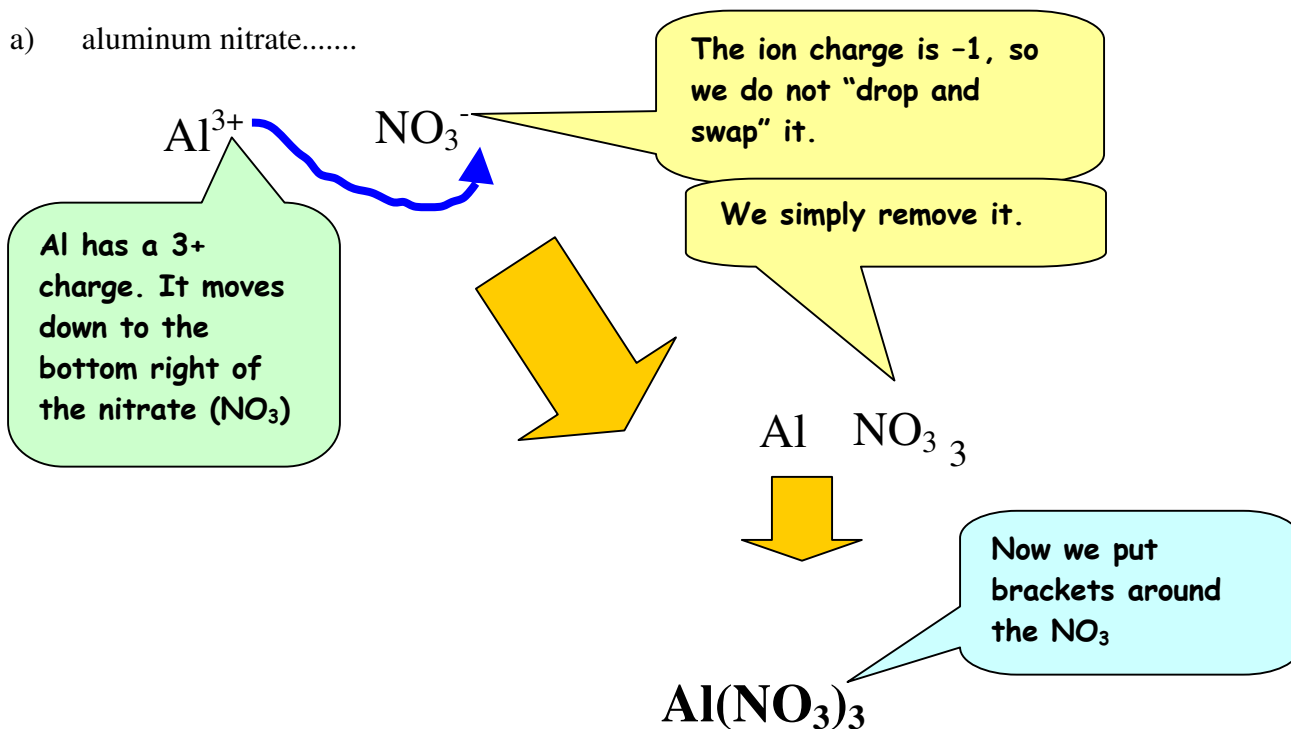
a) aluminum nitrate.......

$Al^{3+}$ $NO_3^-$

The ion charge is –1, so we do not "drop and swap" it.

We simply remove it.

Al has a 3+ charge. It moves down to the bottom right of the nitrate ($NO_3$)

Al $NO_3$ $_3$

Now we put brackets around the $NO_3$

$Al(NO_3)_3$